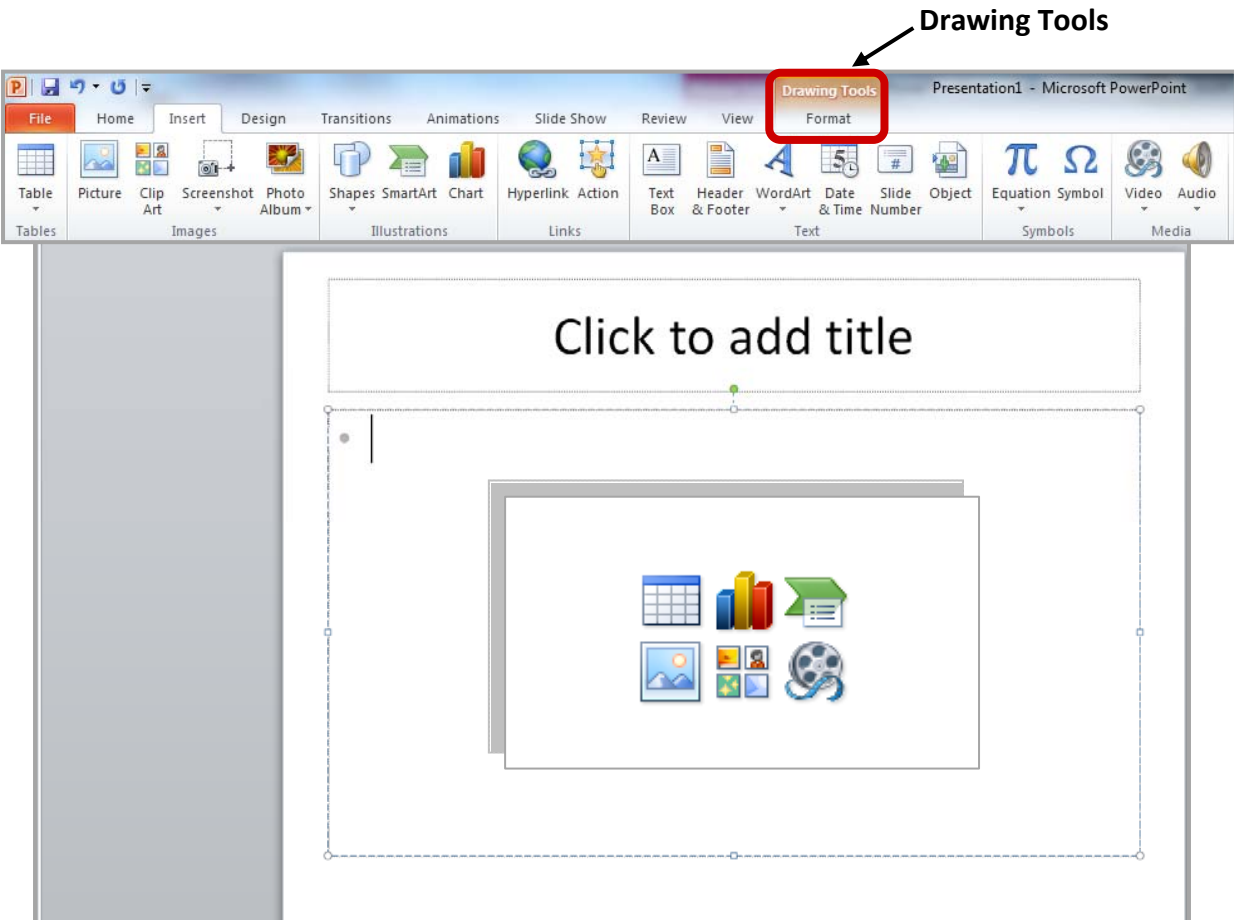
Drawing Tools

Drawing Tools
Presentation1 - Microsoft PowerPoint

File Home Insert Design Transitions Animations Slide Show Review View Format

Table
Tables

Picture Clip Art Screenshot Photo Album
Images

Shapes SmartArt Chart
Illustrations

Hyperlink Action
Links

Text Box Header & Footer WordArt Date & Time Slide Number Object
Text

Equation Symbol
Symbols

Video Audio
Media

Click to add title